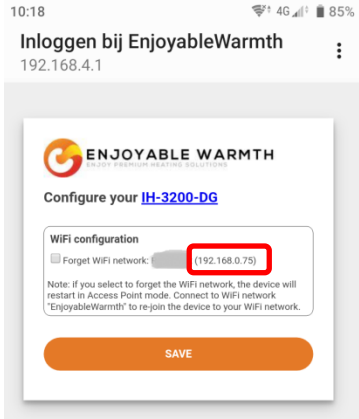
10:18 4G 85%

Inloggen bij EnjoyableWarmth
192.168.4.1

ENJOYABLE WARMTH
ENJOY PREMIUM HEATING SOLUTIONS

Configure your IH-3200-DG

WiFi configuration
Forget WiFi network: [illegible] (192.168.0.75)

Note: If you select to forget the WiFi network, the device will restart in Access Point mode. Connect to WiFi network "EnjoyableWarmth" to re-join the device to your WiFi network.

SAVE